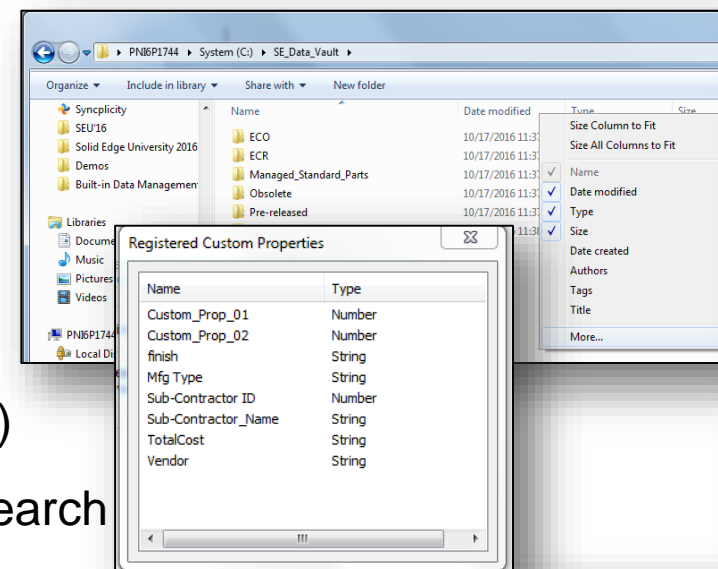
PNI6P1744 ▸ System (C:) ▸ SE_Data_Vault ▸

Organize ▾ Include in library ▾ Share with ▾ New folder

Syncplicity
SEU'16
Solid Edge University 2016
Demos
Built-in Data Management

Libraries
Docume
Music
Pictures
Videos

PNI6P1744
Local Di

Name
ECO
ECR
Managed_Standard_Parts
Obsolete
Pre-released

Date modified
10/17/2016 11:3
10/17/2016 11:3
10/17/2016 11:3
10/17/2016 11:3
10/17/2016 11:3
11:3

Type
Size

Size Column to Fit
Size All Columns to Fit
✓ Name
✓ Date modified
✓ Type
✓ Size
Date created
Authors
Tags
Title
More...

Registered Custom Properties

| Name | Type |
|---|---|
| Custom_Prop_01 | Number |
| Custom_Prop_02 | Number |
| finish | String |
| Mfg Type | String |
| Sub-Contractor ID | Number |
| Sub-Contractor_Name | String |
| TotalCost | String |
| Vendor | String |

)
earch